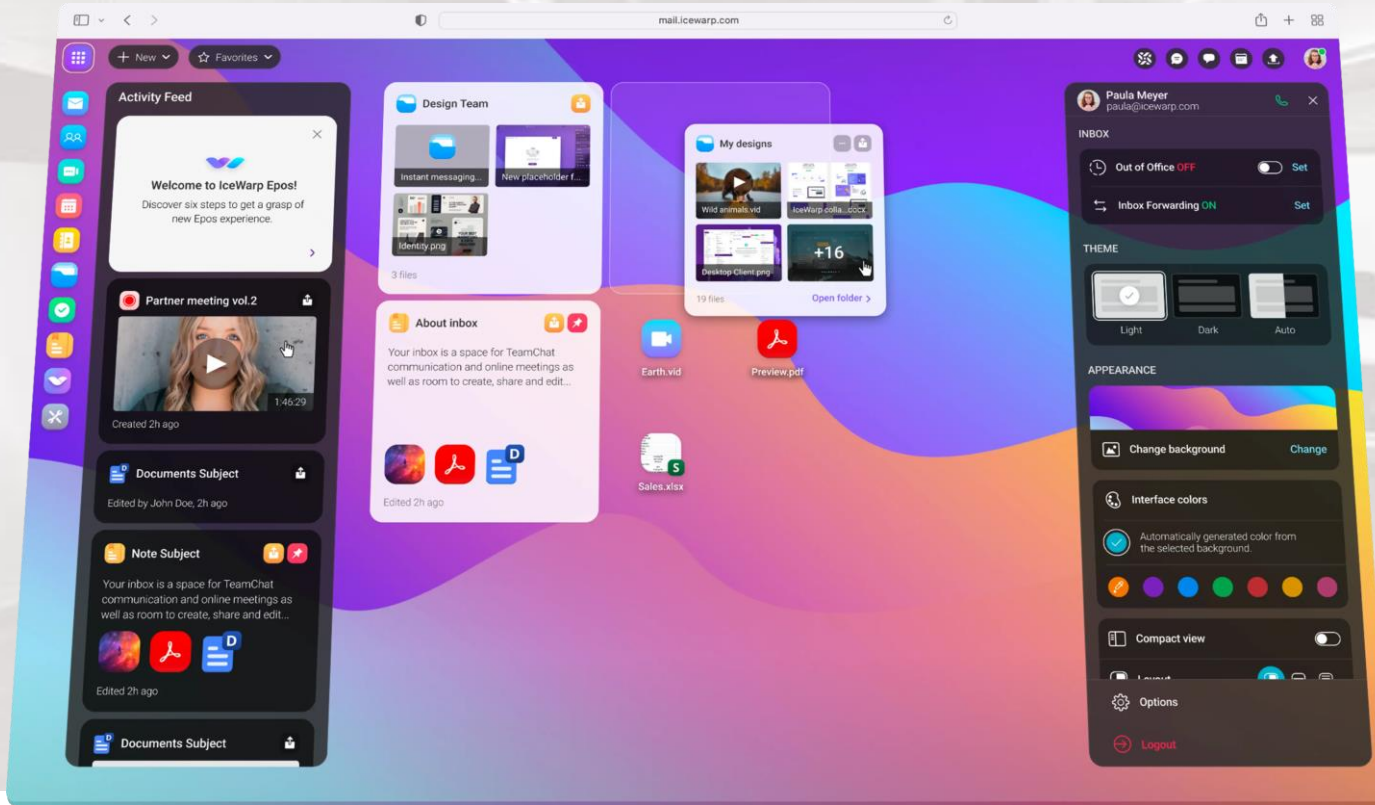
mail.icewarp.com

New
Favorites

Activity Feed

Welcome to IceWarp Epos!
Discover six steps to get a grasp of new Epos experience.

Partner meeting vol.2
1:46:29
Created 2h ago

Documents Subject
Edited by John Doe, 2h ago

Note Subject
Your inbox is a space for TeamChat communication and online meetings as well as room to create, share and edit...
Edited 2h ago

Documents Subject

Design Team
Instant messaging...
New placeholder f...
Identity.png
3 files

About inbox
Your inbox is a space for TeamChat communication and online meetings as well as room to create, share and edit...
Edited 2h ago

My designs
Wild animals.vid
IceWarp colla...docx
Desktop Client.png
+16
19 files
Open folder

Earth.vid
Preview.pdf
Sales.xlsx

Paula Meyer
paula@icewarp.com

INBOX
Out of Office OFF
Set
Inbox Forwarding ON
Set

THEME
Light
Dark
Auto

APPEARANCE
Change background
Change

Interface colors
Automatically generated color from the selected background.

Compact view
Layout

Options
Logout